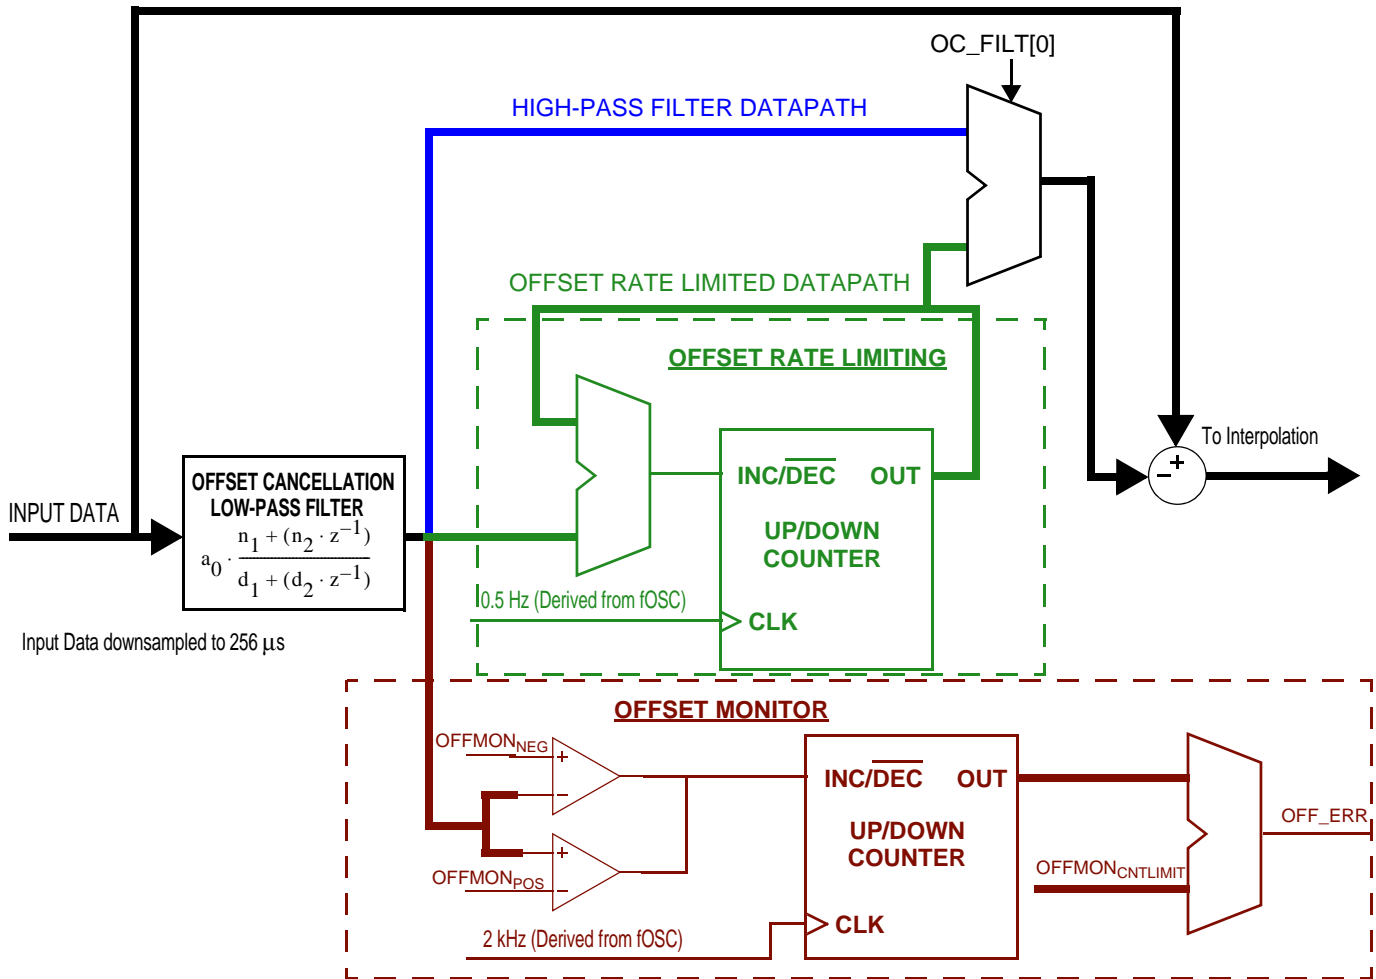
OC_FILT[0]

HIGH-PASS FILTER DATAPATH

OFFSET RATE LIMITED DATAPATH

OFFSET RATE LIMITING

To Interpolation

+

−

INPUT DATA

OFFSET CANCELLATION LOW-PASS FILTER

$a_0 \cdot \frac{n_1 + (n_2 \cdot z^{-1})}{d_1 + (d_2 \cdot z^{-1})}$

INC/$\overline{DEC}$ OUT

UP/DOWN COUNTER

0.5 Hz (Derived from fOSC)

CLK

Input Data downsampled to 256 µs

OFFSET MONITOR

OFFMON$_{NEG}$

+

−

+

−

OFFMON$_{POS}$

INC/$\overline{DEC}$ OUT

UP/DOWN COUNTER

OFF_ERR

OFFMON$_{CNTLIMIT}$

CLK

2 kHz (Derived from fOSC)